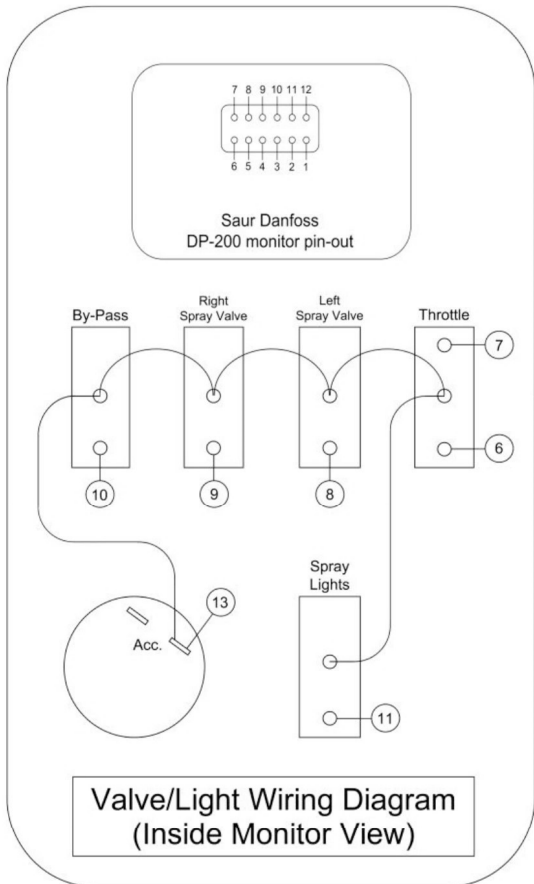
7 8 9 10 11 12

6 5 4 3 2 1

Saur Danfoss
DP-200 monitor pin-out

By-Pass

Right
Spray Valve

Left
Spray Valve

Throttle

7

6

10

9

8

Spray
Lights

13

Acc.

11

Valve/Light Wiring Diagram
(Inside Monitor View)